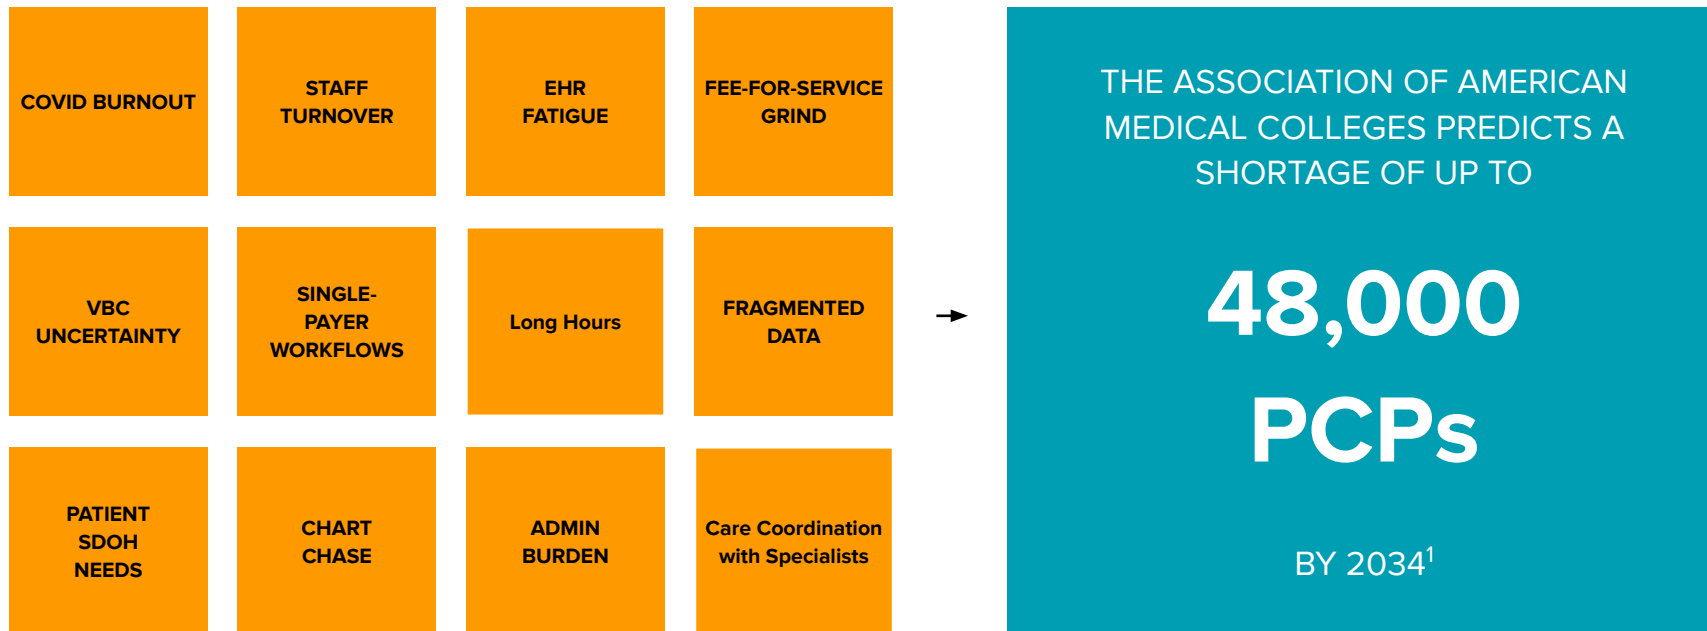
COVID BURNOUT

STAFF TURNOVER

EHR FATIGUE

FEE-FOR-SERVICE GRIND

VBC UNCERTAINTY

SINGLE-PAYER WORKFLOWS

Long Hours

FRAGMENTED DATA

PATIENT SDOH NEEDS

CHART CHASE

ADMIN BURDEN

Care Coordination with Specialists

THE ASSOCIATION OF AMERICAN MEDICAL COLLEGES PREDICTS A SHORTAGE OF UP TO

48,000

PCPs

BY 2034$^1$